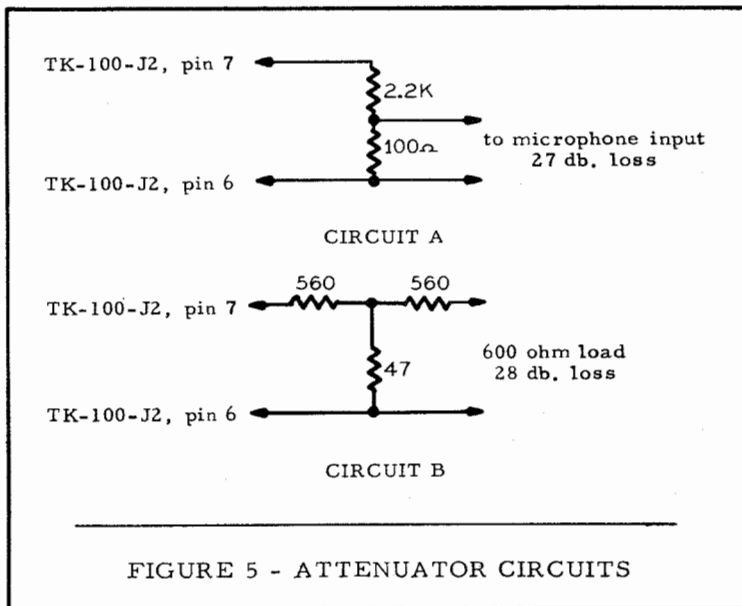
TK-100-J2, pin 7
2.2K
100Ω
to microphone input
27 db. loss
TK-100-J2, pin 6

CIRCUIT A

560
560
TK-100-J2, pin 7
47
600 ohm load
28 db. loss
TK-100-J2, pin 6

CIRCUIT B

FIGURE 5 - ATTENUATOR CIRCUITS